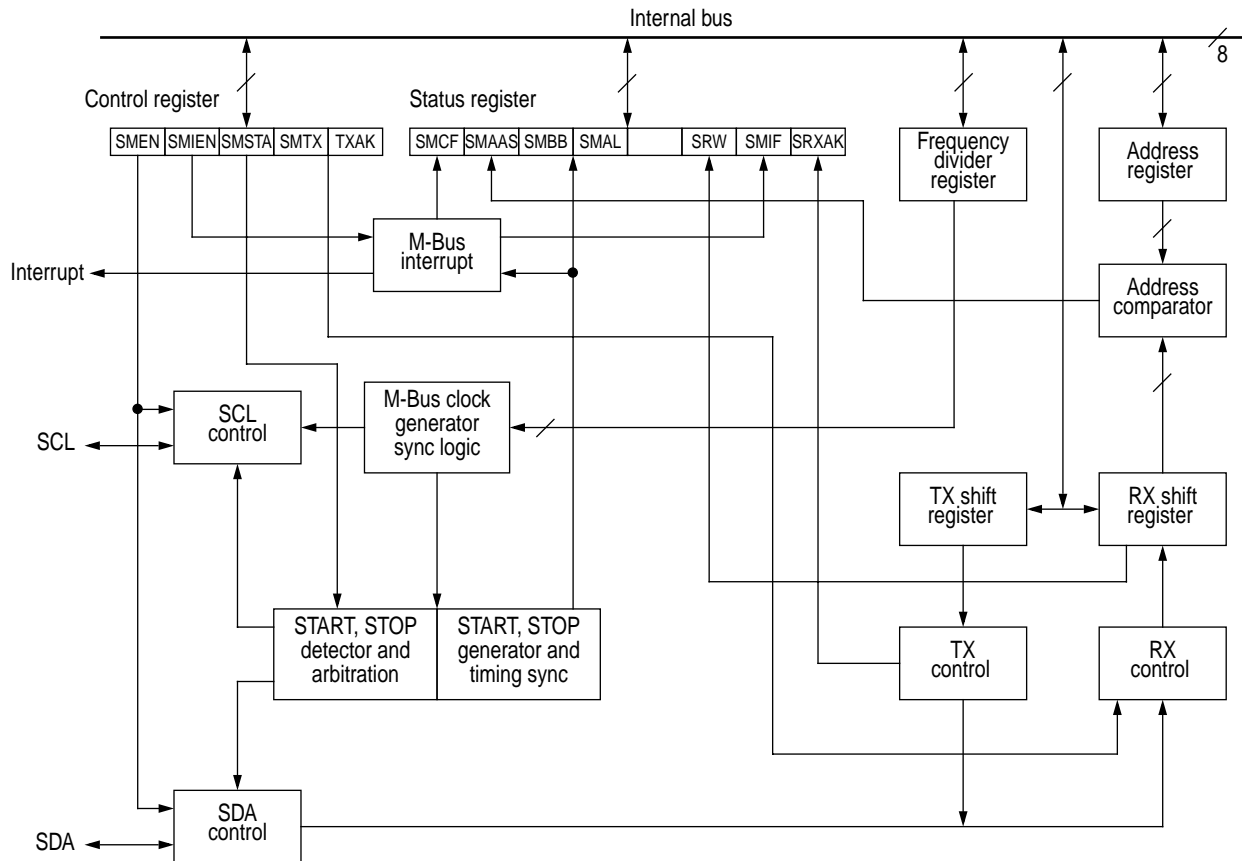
Internal bus

8

Control register

| SMEN | SMIEN | SMSTA | SMTX | TXAK |
|---|---|---|---|---|

Status register

| SMCF | SMAAS | SMBB | SMAL | | SRW | SMIF | SRXAK |
|---|---|---|---|---|---|---|---|

Frequency divider register

Address register

M-Bus interrupt

Interrupt

Address comparator

M-Bus clock generator sync logic

SCL control

SCL

TX shift register

RX shift register

START, STOP detector and arbitration

START, STOP generator and timing sync

TX control

RX control

SDA control

SDA